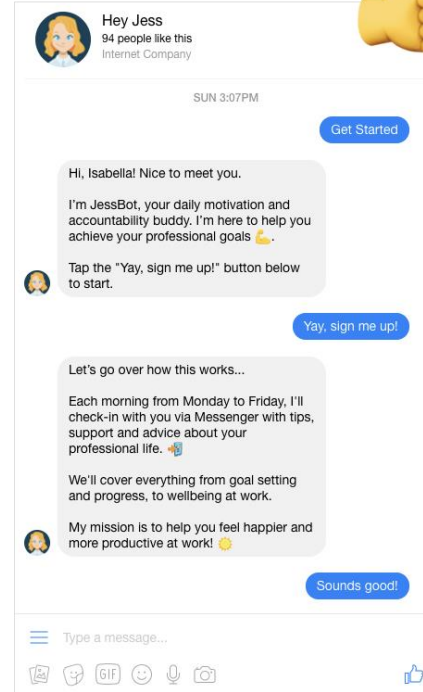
Hey Jess
94 people like this
Internet Company

SUN 3:07PM

Get Started

Hi, Isabella! Nice to meet you.

I'm JessBot, your daily motivation and accountability buddy. I'm here to help you achieve your professional goals 💪.

Tap the "Yay, sign me up!" button below to start.

Yay, sign me up!

Let's go over how this works...

Each morning from Monday to Friday, I'll check-in with you via Messenger with tips, support and advice about your professional life. 📲

We'll cover everything from goal setting and progress, to wellbeing at work.

My mission is to help you feel happier and more productive at work! 🌞

Sounds good!

Type a message...

GIF